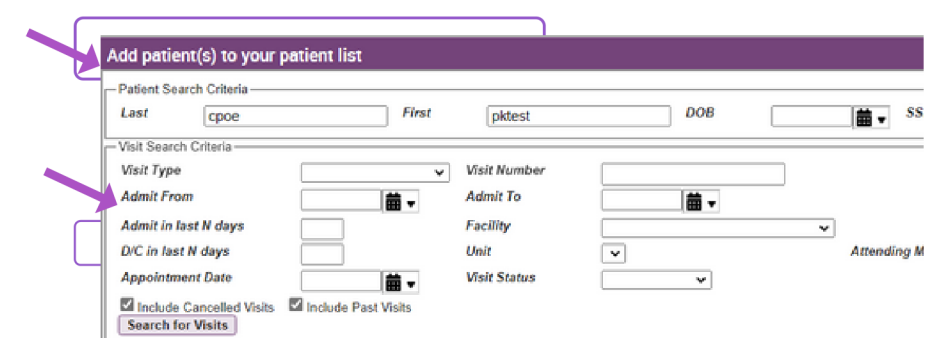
Add patient(s) to your patient list

Patient Search Criteria

Last cpoe First pktest DOB SS

Visit Search Criteria

Visit Type

Visit Number

Admit From

Admit To

Admit in last N days

Facility

D/C in last N days

Unit

Attending M

Appointment Date

Visit Status

☑ Include Cancelled Visits ☑ Include Past Visits

Search for Visits